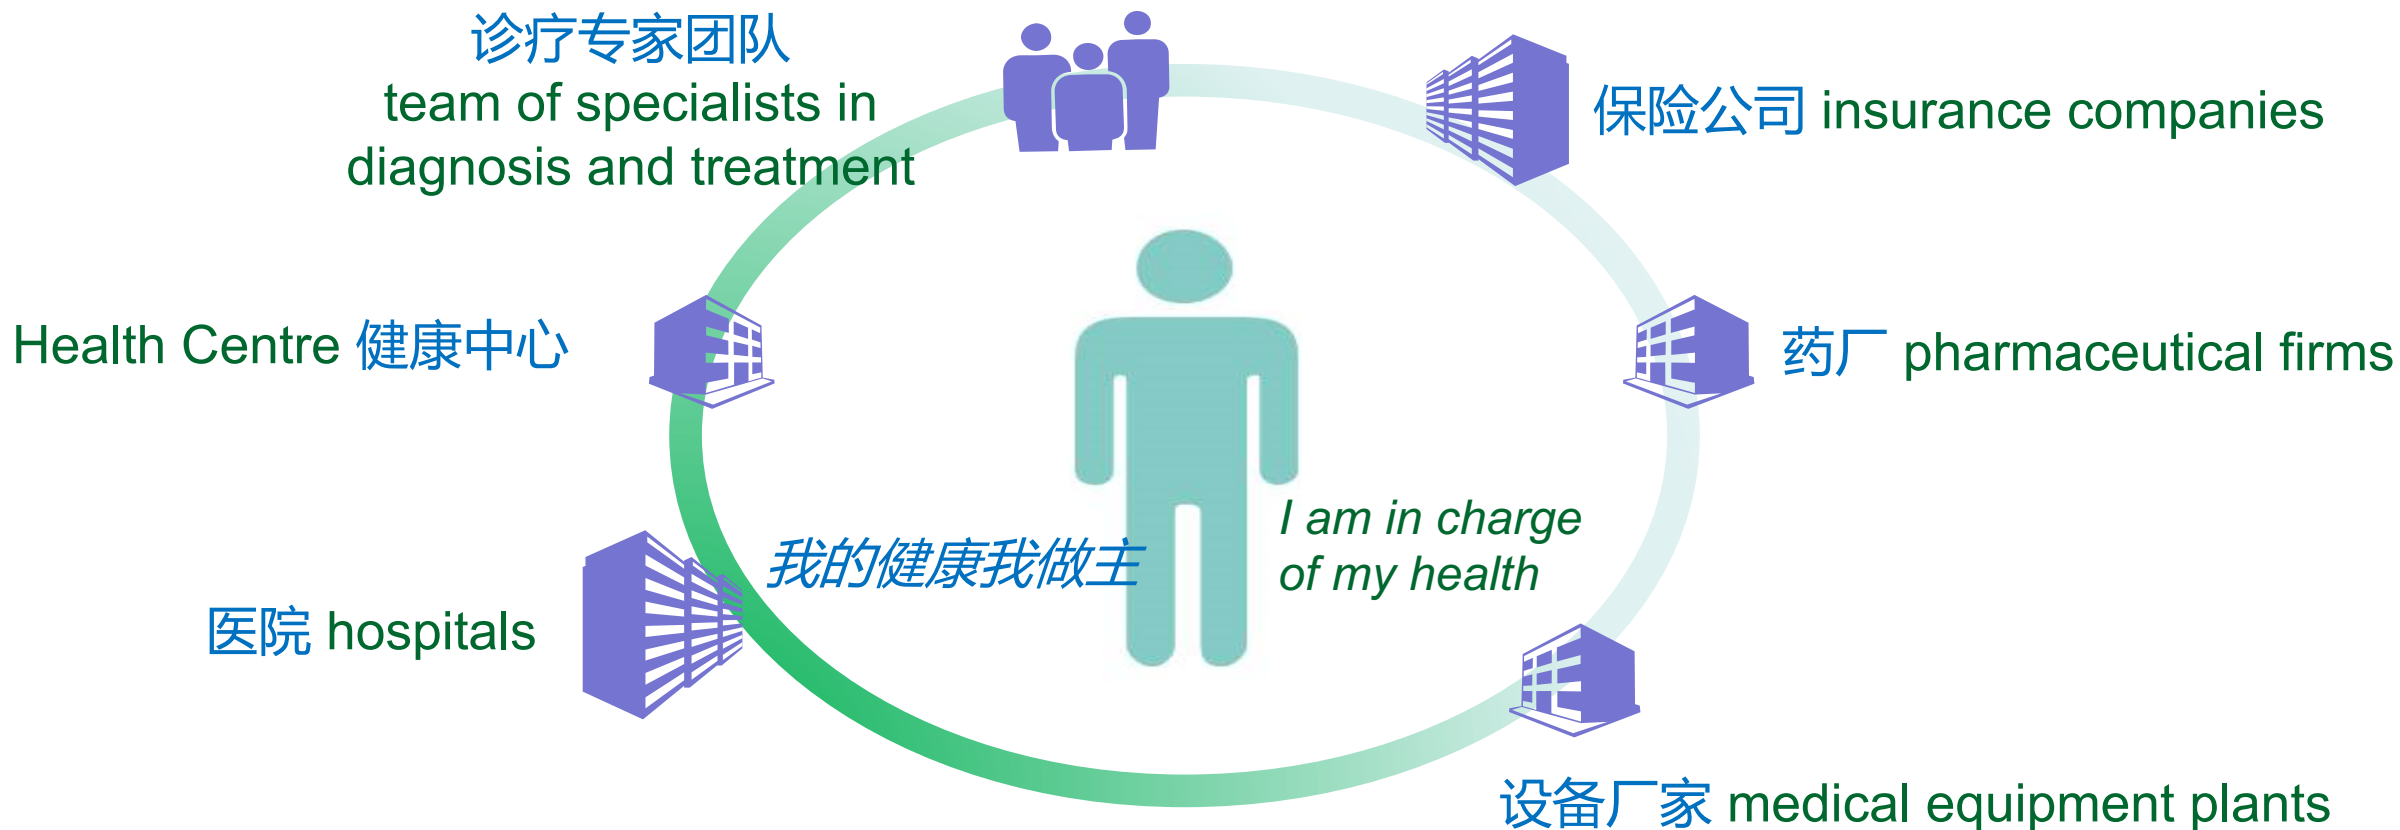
诊疗专家团队
team of specialists in diagnosis and treatment

保险公司 insurance companies

Health Centre 健康中心

药厂 pharmaceutical firms

我的健康我做主

I am in charge of my health

医院 hospitals

设备厂家 medical equipment plants